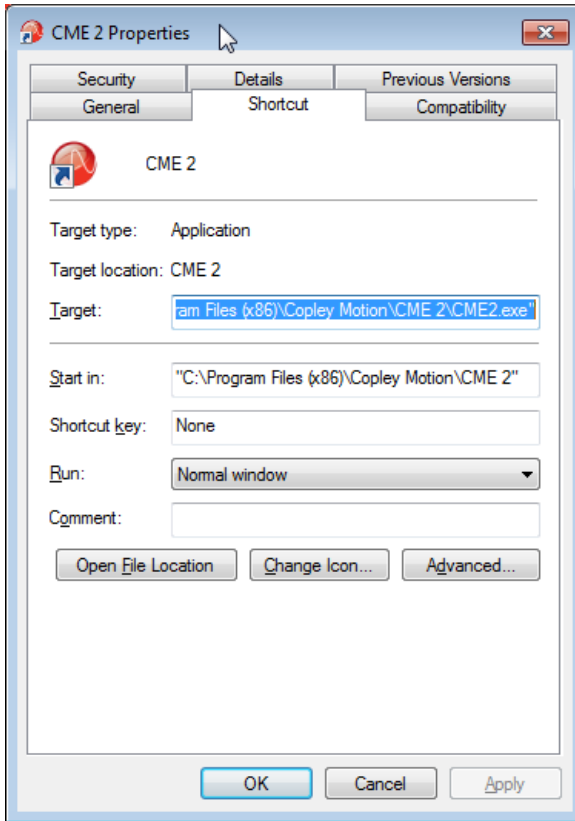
CME 2 Properties

Security | Details | Previous Versions
General | Shortcut | Compatibility

CME 2

Target type: Application

Target location: CME 2

Target: am Files (x86)\Copley Motion\CME 2\CME2.exe"

Start in: "C:\Program Files (x86)\Copley Motion\CME 2"

Shortcut key: None

Run: Normal window

Comment:

Open File Location | Change Icon... | Advanced...

OK | Cancel | Apply